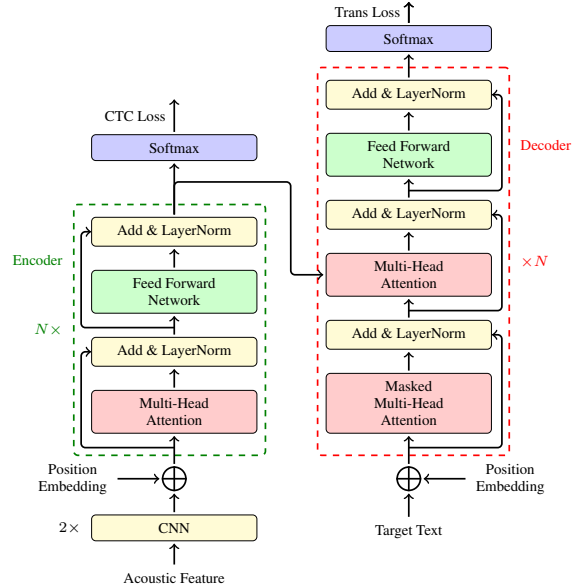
Trans Loss

Softmax

Add & LayerNorm

Feed Forward Network

Decoder

Add & LayerNorm

Multi-Head Attention

$\times N$

Add & LayerNorm

Masked Multi-Head Attention

Position Embedding

Target Text

CTC Loss

Softmax

Encoder

Add & LayerNorm

Feed Forward Network

$N\times$

Add & LayerNorm

Multi-Head Attention

Position Embedding

$2\times$

CNN

Acoustic Feature